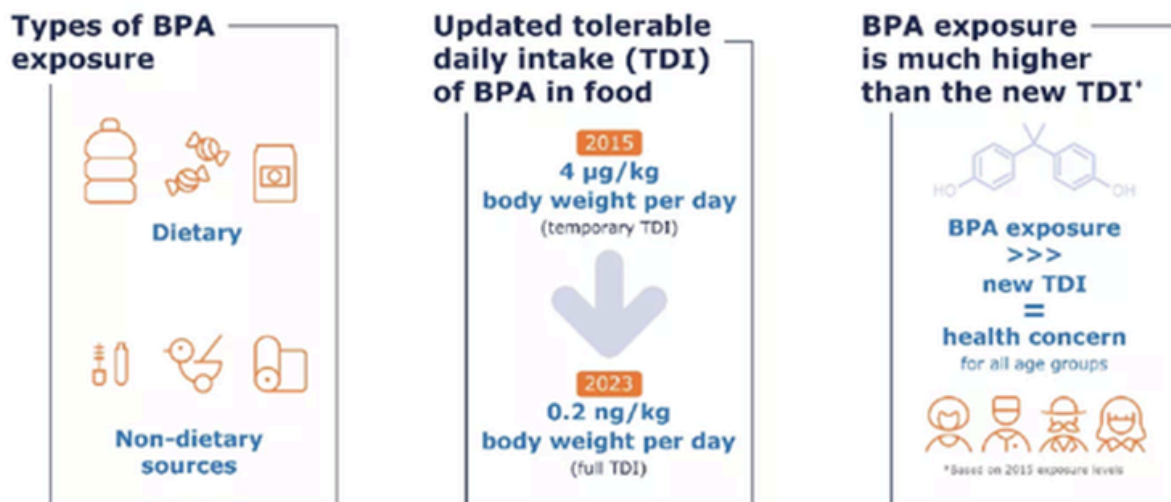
Types of BPA exposure

Dietary

Non-dietary sources

Updated tolerable daily intake (TDI) of BPA in food

2015
4 µg/kg body weight per day
(temporary TDI)

2023
0.2 ng/kg body weight per day
(full TDI)

BPA exposure is much higher than the new TDI*

HO

OH

BPA exposure
>>>
new TDI
=
health concern
for all age groups

*Based on 2015 exposure levels